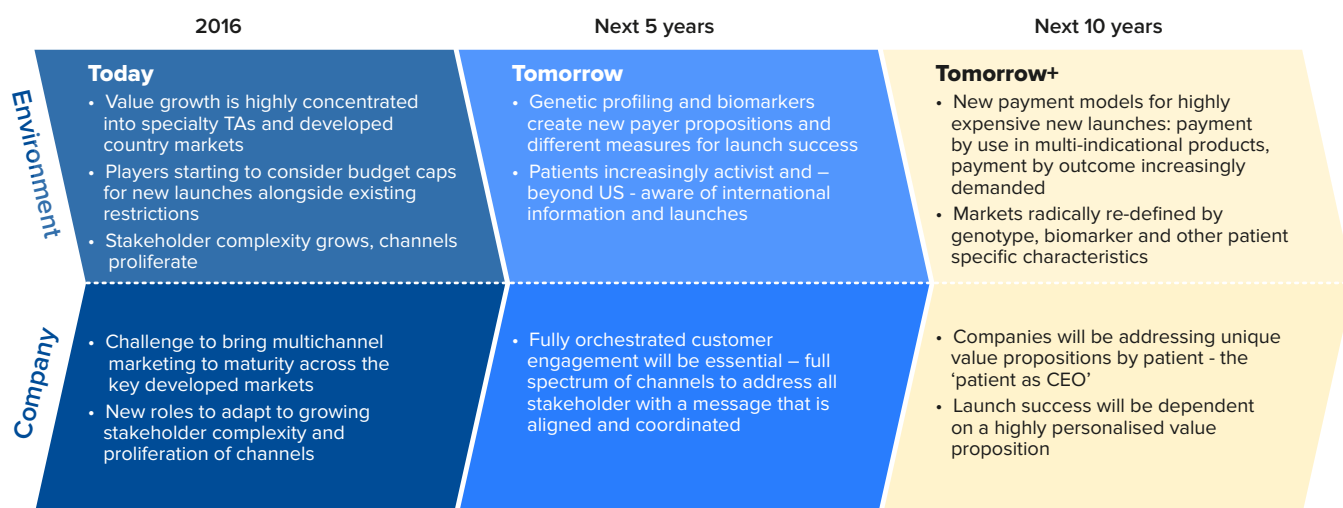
2016

Next 5 years

Next 10 years

Environment

Today

• Value growth is highly concentrated into specialty TAs and developed country markets

• Players starting to consider budget caps for new launches alongside existing restrictions

• Stakeholder complexity grows, channels proliferate

Tomorrow

• Genetic profiling and biomarkers create new payer propositions and different measures for launch success

• Patients increasingly activist and – beyond US - aware of international information and launches

Tomorrow+

• New payment models for highly expensive new launches: payment by use in multi-indicational products, payment by outcome increasingly demanded

• Markets radically re-defined by genotype, biomarker and other patient specific characteristics

Company

• Challenge to bring multichannel marketing to maturity across the key developed markets

• New roles to adapt to growing stakeholder complexity and proliferation of channels

• Fully orchestrated customer engagement will be essential – full spectrum of channels to address all stakeholder with a message that is aligned and coordinated

• Companies will be addressing unique value propositions by patient - the 'patient as CEO'

• Launch success will be dependent on a highly personalised value proposition